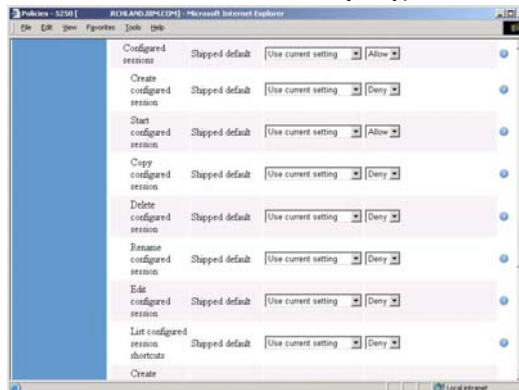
Policies - 5250 [ RCHLAND.IBM.COM] - Microsoft Internet Explorer

File Edit View Favorites Tools Help

| | | | |
|---|---|---|---|
| Configured sessions | Shipped default | Use current setting | Allow |
| Create configured session | Shipped default | Use current setting | Deny |
| Start configured session | Shipped default | Use current setting | Allow |
| Copy configured session | Shipped default | Use current setting | Deny |
| Delete configured session | Shipped default | Use current setting | Deny |
| Rename configured session | Shipped default | Use current setting | Deny |
| Edit configured session | Shipped default | Use current setting | Deny |
| List configured session shortcuts | Shipped default | Use current setting | Deny |
| Create | | | |

Local intranet